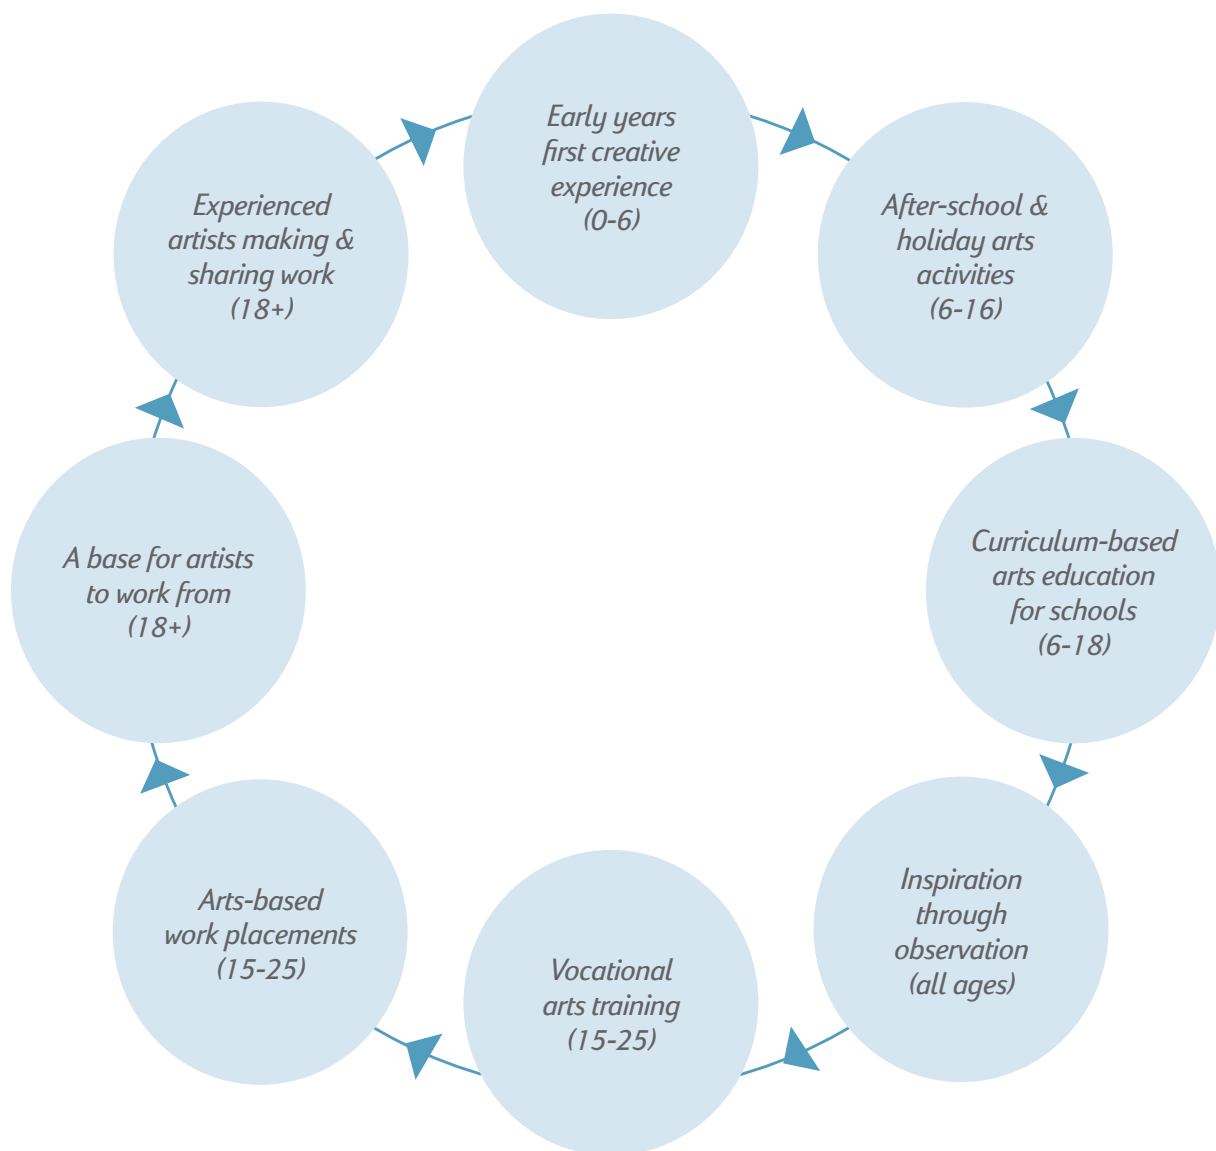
Early years first creative experience (0-6)

After-school & holiday arts activities (6-16)

Curriculum-based arts education for schools (6-18)

Inspiration through observation (all ages)

Vocational arts training (15-25)

Arts-based work placements (15-25)

A base for artists to work from (18+)

Experienced artists making & sharing work (18+)